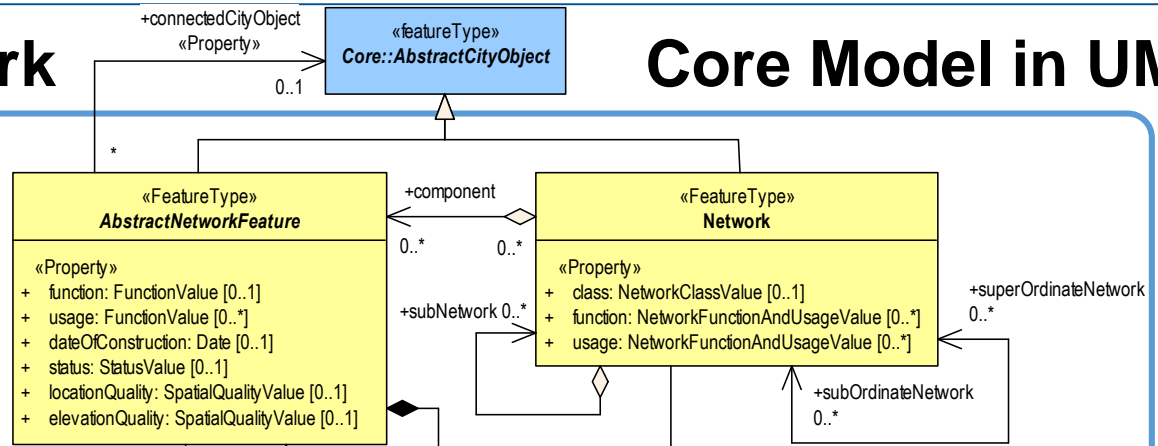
rk

Core Model in UM

+connectedCityObject
«Property»
0..1

«featureType»
Core::AbstractCityObject

*

«FeatureType»
AbstractNetworkFeature

«Property»
+ function: FunctionValue [0..1]
+ usage: FunctionValue [0..*]
+ dateOfConstruction: Date [0..1]
+ status: StatusValue [0..1]
+ locationQuality: SpatialQualityValue [0..1]
+ elevationQuality: SpatialQualityValue [0..1]

+component
0..*
0..*

«FeatureType»
Network

«Property»
+ class: NetworkClassValue [0..1]
+ function: NetworkFunctionAndUsageValue [0..*]
+ usage: NetworkFunctionAndUsageValue [0..*]

+subNetwork 0..*

+superOrdinateNetwork
0..*

+subOrdinateNetwork
0..*